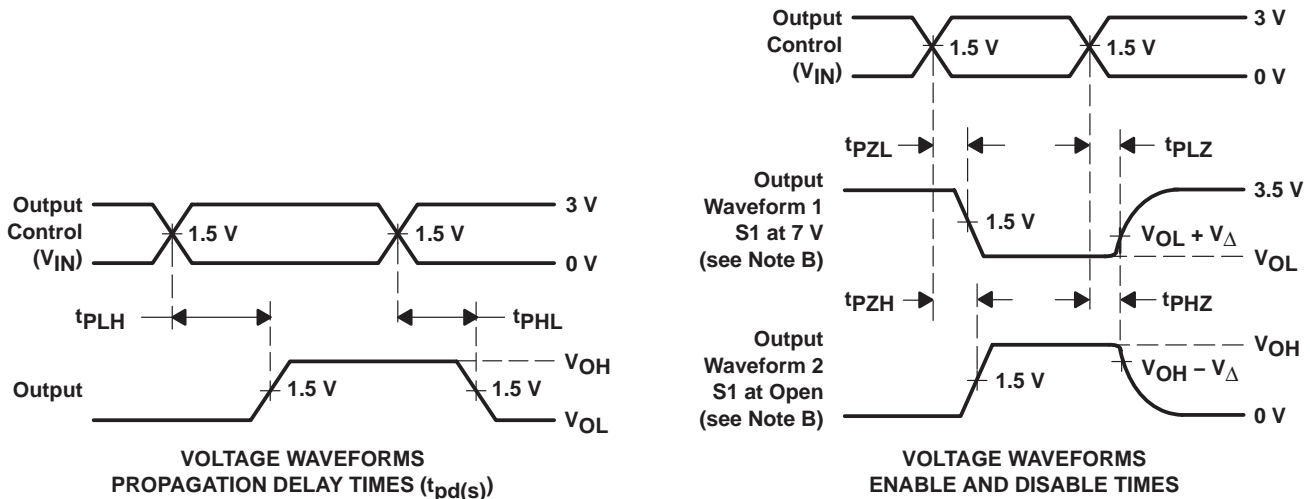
Output Control ($V_{IN}$)

1.5 V

1.5 V

3 V

0 V

$t_{PLH}$

$t_{PHL}$

Output

1.5 V

1.5 V

$V_{OH}$

$V_{OL}$

VOLTAGE WAVEFORMS
PROPAGATION DELAY TIMES ($t_{pd(s)}$)

Output Control ($V_{IN}$)

1.5 V

1.5 V

3 V

0 V

$t_{PZL}$

$t_{PLZ}$

Output Waveform 1 S1 at 7 V (see Note B)

1.5 V

3.5 V

$V_{OL} + V_{\Delta}$

$V_{OL}$

$t_{PZH}$

$t_{PHZ}$

Output Waveform 2 S1 at Open (see Note B)

1.5 V

$V_{OH}$

$V_{OH} - V_{\Delta}$

0 V

VOLTAGE WAVEFORMS
ENABLE AND DISABLE TIMES